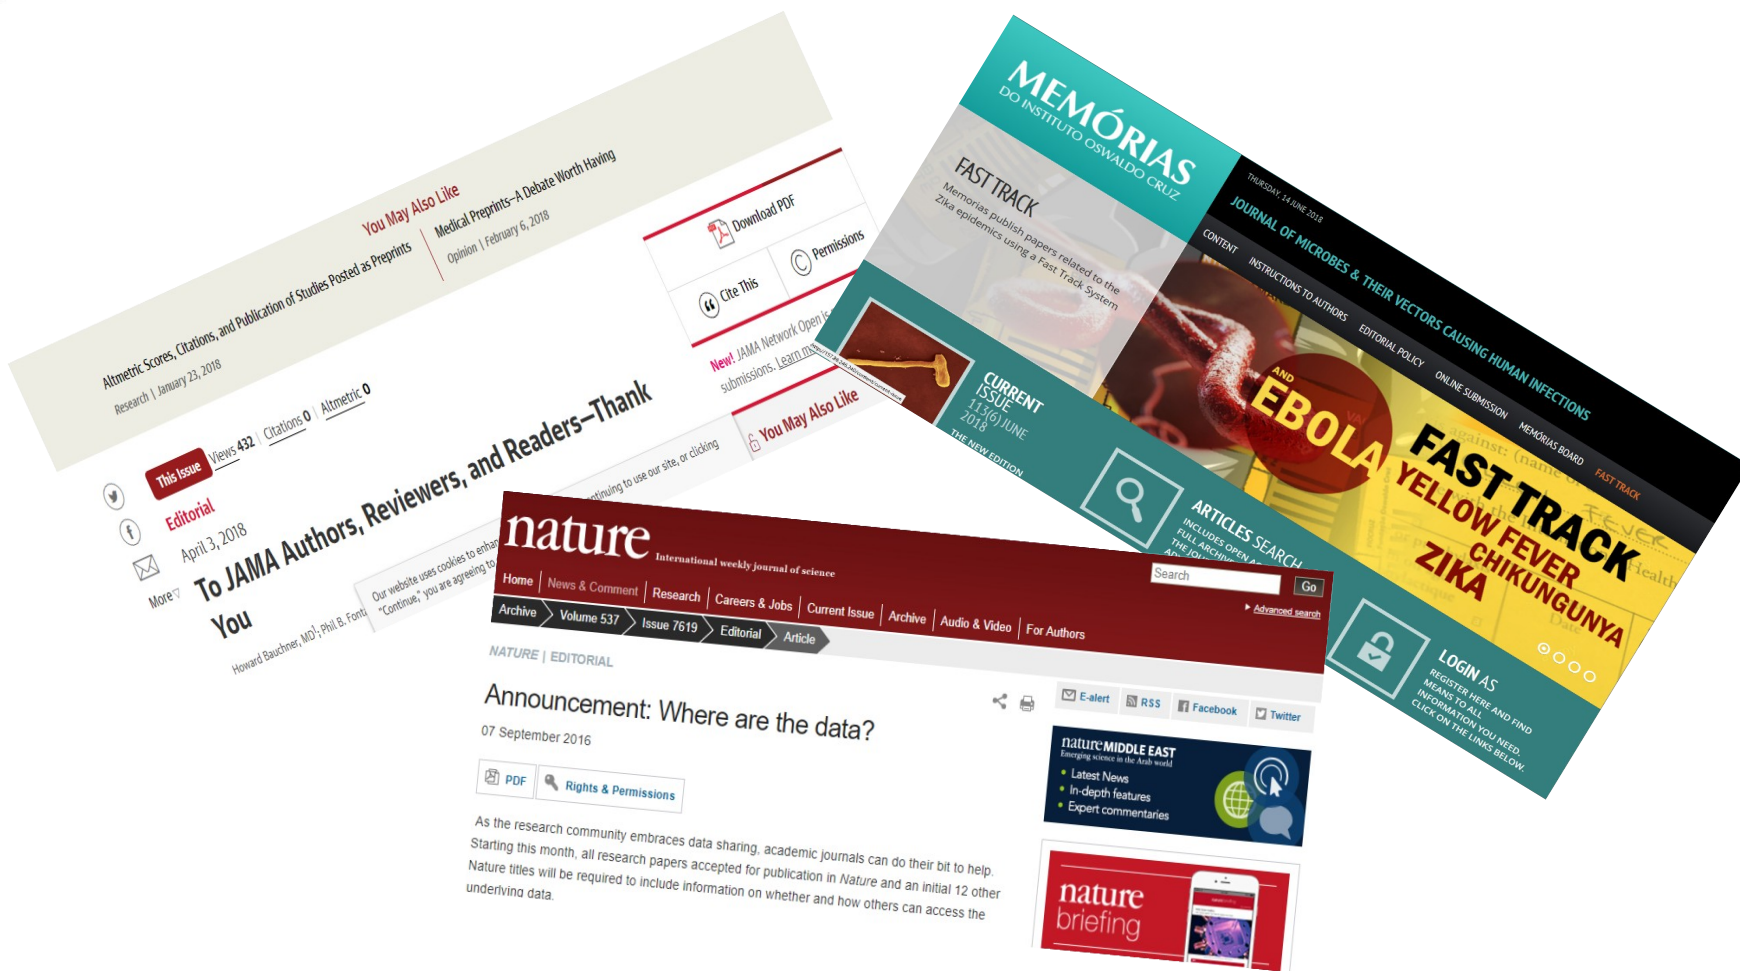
You May Also Like

Altmetric Scores, Citations, and Publication of Studies Posted as Preprints
Research | January 23, 2018

Medical Preprints—A Debate Worth Having
Opinion | February 6, 2018

Download PDF

Cite This

Permissions

New! JAMA Network Open is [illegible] submissions. Learn m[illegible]

You May Also Like

This Issue Views 432 | Citations 0 | Altmetric 0

Editorial

April 3, 2018

To JAMA Authors, Reviewers, and Readers—Thank You

Howard Bauchner, MD; Phil B. Font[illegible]

More

Our website uses cookies to enhan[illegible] "Continue," you are agreeing to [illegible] continuing to use our site, or clicking

MEMÓRIAS DO INSTITUTO OSWALDO CRUZ

THURSDAY, 14 JUNE 2018

JOURNAL OF MICROBES & THEIR VECTORS CAUSING HUMAN INFECTIONS

CONTENT INSTRUCTIONS TO AUTHORS EDITORIAL POLICY ONLINE SUBMISSION MEMÓRIAS BOARD FAST TRACK

FAST TRACK
Memórias publish papers related to the Zika epidemics using a Fast Track System

CURRENT ISSUE
113(6) JUNE 2018
THE NEW EDITION

ARTICLES SEARCH
INCLUDES OPEN A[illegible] FULL ARCHIV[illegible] THE JOU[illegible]

FAST TRACK
ZIKA
AND EBOLA
YELLOW FEVER
CHIKUNGUNYA

LOGIN AS
REGISTER HERE AND FIND MEANS TO ALL INFORMATION YOU NEED. CLICK ON THE LINKS BELOW.

nature International weekly journal of science

Search Go
Advanced search

Home | News & Comment | Research | Careers & Jobs | Current Issue | Archive | Audio & Video | For Authors

Archive | Volume 537 | Issue 7619 | Editorial | Article

NATURE | EDITORIAL

Announcement: Where are the data?

07 September 2016

PDF | Rights & Permissions

As the research community embraces data sharing, academic journals can do their bit to help. Starting this month, all research papers accepted for publication in Nature and an initial 12 other Nature titles will be required to include information on whether and how others can access the underlying data.

E-alert | RSS | Facebook | Twitter

nature MIDDLE EAST
Emerging science in the Arab world
Latest News
In-depth features
Expert commentaries

nature briefing